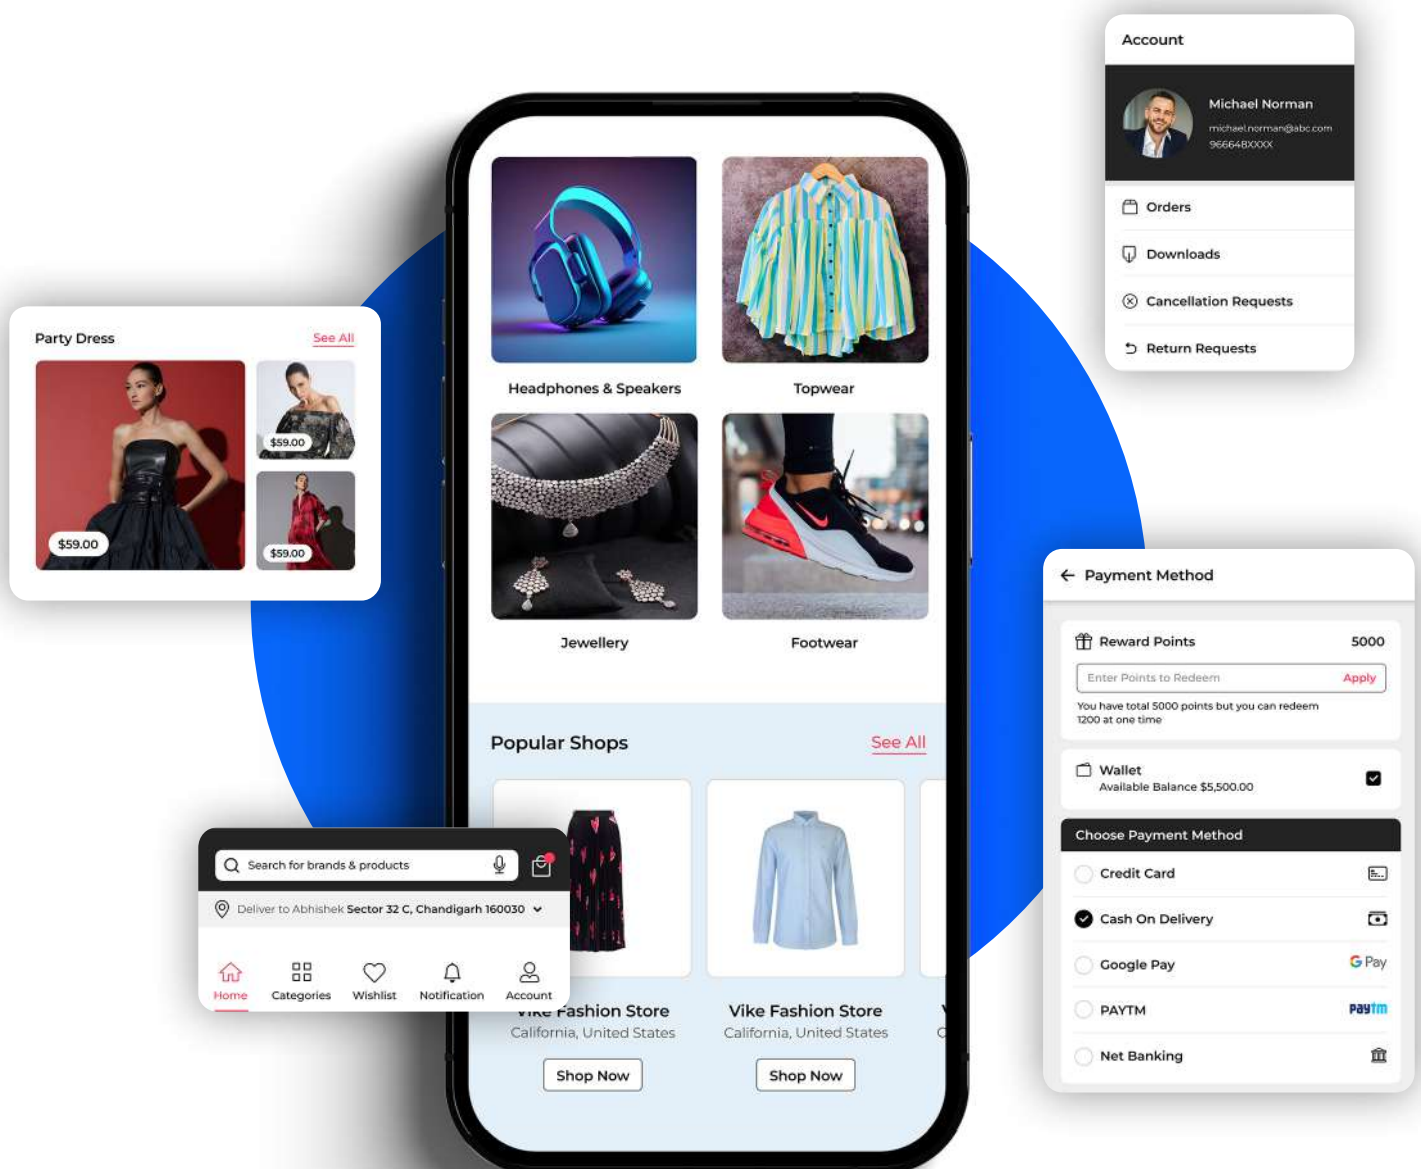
Account

Michael Norman
michael.norman@abc.com
966648XXXX

Orders
Downloads
Cancellation Requests
Return Requests

Party Dress
See All
$59.00
$59.00
$59.00

Headphones & Speakers
Topwear
Jewellery
Footwear

Popular Shops
See All

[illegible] Fashion Store
California, United States
Shop Now

Vike Fashion Store
California, United States
Shop Now

Search for brands & products
Deliver to Abhishek Sector 32 C, Chandigarh 160030

Home
Categories
Wishlist
Notification
Account

Payment Method
Reward Points 5000
Enter Points to Redeem
Apply
You have total 5000 points but you can redeem 1200 at one time

Wallet
Available Balance $5,500.00

Choose Payment Method
Credit Card
Cash On Delivery
Google Pay
G Pay
PAYTM
Paytm
Net Banking